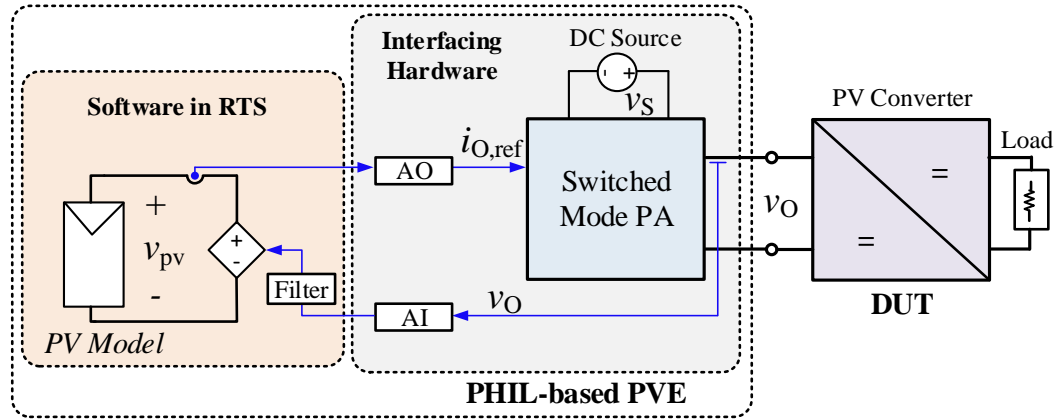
Software in RTS

+

$v_{\text{pv}}$

-

+

-

Filter

PV Model

Interfacing Hardware

DC Source

$v_{\text{S}}$

AO

$i_{\text{O,ref}}$

Switched Mode PA

AI

$v_{\text{O}}$

$v_{\text{O}}$

PV Converter

=

=

Load

DUT

PHIL-based PVE